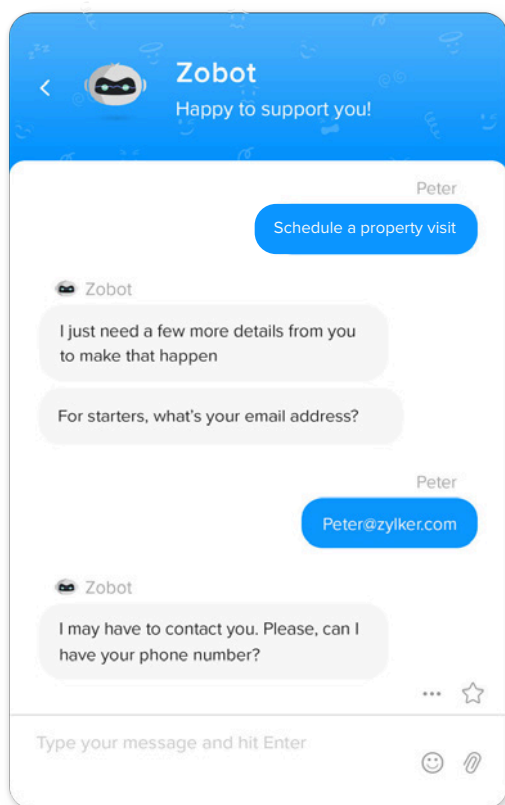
Zobot
Happy to support you!

Peter
Schedule a property visit

Zobot
I just need a few more details from you to make that happen

For starters, what's your email address?

Peter
Peter@zylker.com

Zobot
I may have to contact you. Please, can I have your phone number?

Type your message and hit Enter